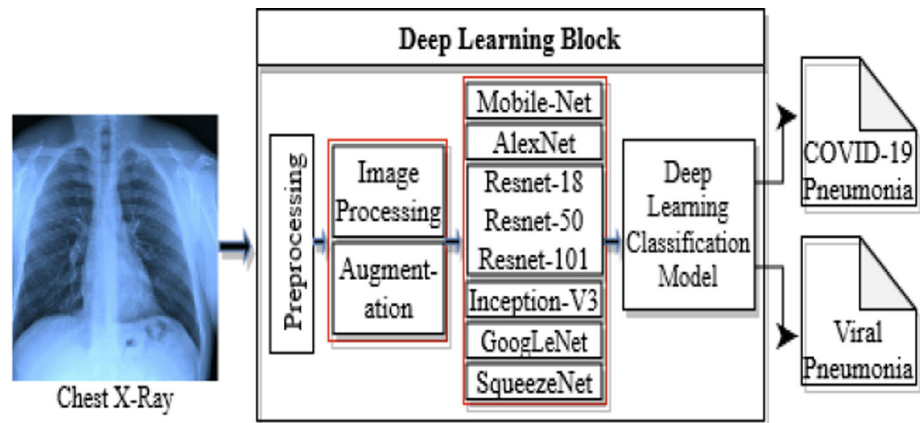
Deep Learning Block

Chest X-Ray

Preprocessing

Image Processing

Augmentation

Mobile-Net

AlexNet

Resnet-18
Resnet-50
Resnet-101

Inception-V3

GoogLeNet

SqueezeNet

Deep Learning Classification Model

COVID-19 Pneumonia

Viral Pneumonia